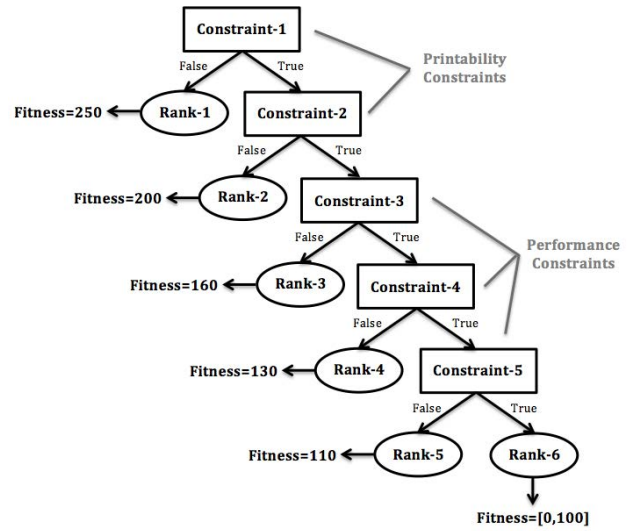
Constraint-1

False True

Printability Constraints

Fitness=250 Rank-1

Constraint-2

False True

Fitness=200 Rank-2

Constraint-3

False True

Performance Constraints

Fitness=160 Rank-3

Constraint-4

False True

Fitness=130 Rank-4

Constraint-5

False True

Fitness=110 Rank-5

Rank-6

Fitness=[0,100]